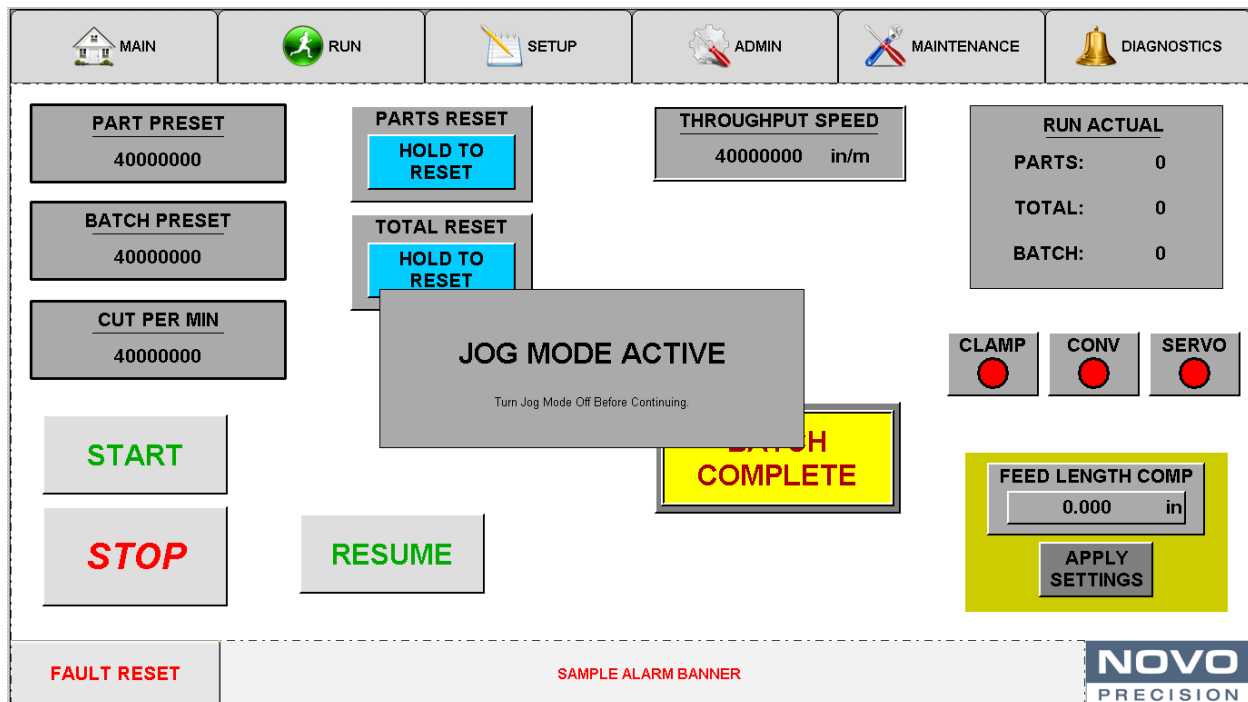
MAIN | RUN | SETUP | ADMIN | MAINTENANCE | DIAGNOSTICS

PART PRESET
40000000

BATCH PRESET
40000000

CUT PER MIN
40000000

PARTS RESET
HOLD TO RESET

TOTAL RESET
HOLD TO RESET

THROUGHPUT SPEED
40000000 in/m

RUN ACTUAL
PARTS: 0
TOTAL: 0
BATCH: 0

JOG MODE ACTIVE

Turn Jog Mode Off Before Continuing.

CLAMP
CONV
SERVO

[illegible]
COMPLETE

START

STOP

RESUME

FEED LENGTH COMP
0.000 in
APPLY SETTINGS

FAULT RESET

SAMPLE ALARM BANNER

NOVO
PRECISION